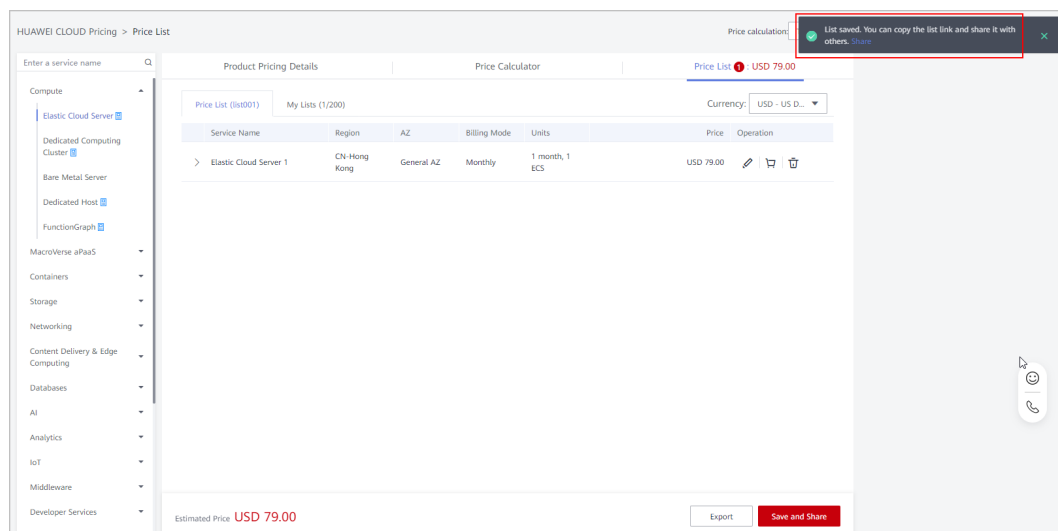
HUAWEI CLOUD Pricing > Price List

Price calculation:

List saved. You can copy the list link and share it with others. Share

Enter a service name

Compute

Elastic Cloud Server

Dedicated Computing Cluster

Bare Metal Server

Dedicated Host

FunctionGraph

MacroVerse aPaaS

Containers

Storage

Networking

Content Delivery & Edge Computing

Databases

AI

Analytics

IoT

Middleware

Developer Services

Product Pricing Details | Price Calculator | Price List 1 : USD 79.00

Price List (list001) | My Lists (1/200)

Currency: USD - US D...

| Service Name | Region | AZ | Billing Mode | Units | Price | Operation |
|---|---|---|---|---|---|---|
| Elastic Cloud Server 1 | CN-Hong Kong | General AZ | Monthly | 1 month, 1 ECS | USD 79.00 | |

Estimated Price USD 79.00

Export

Save and Share